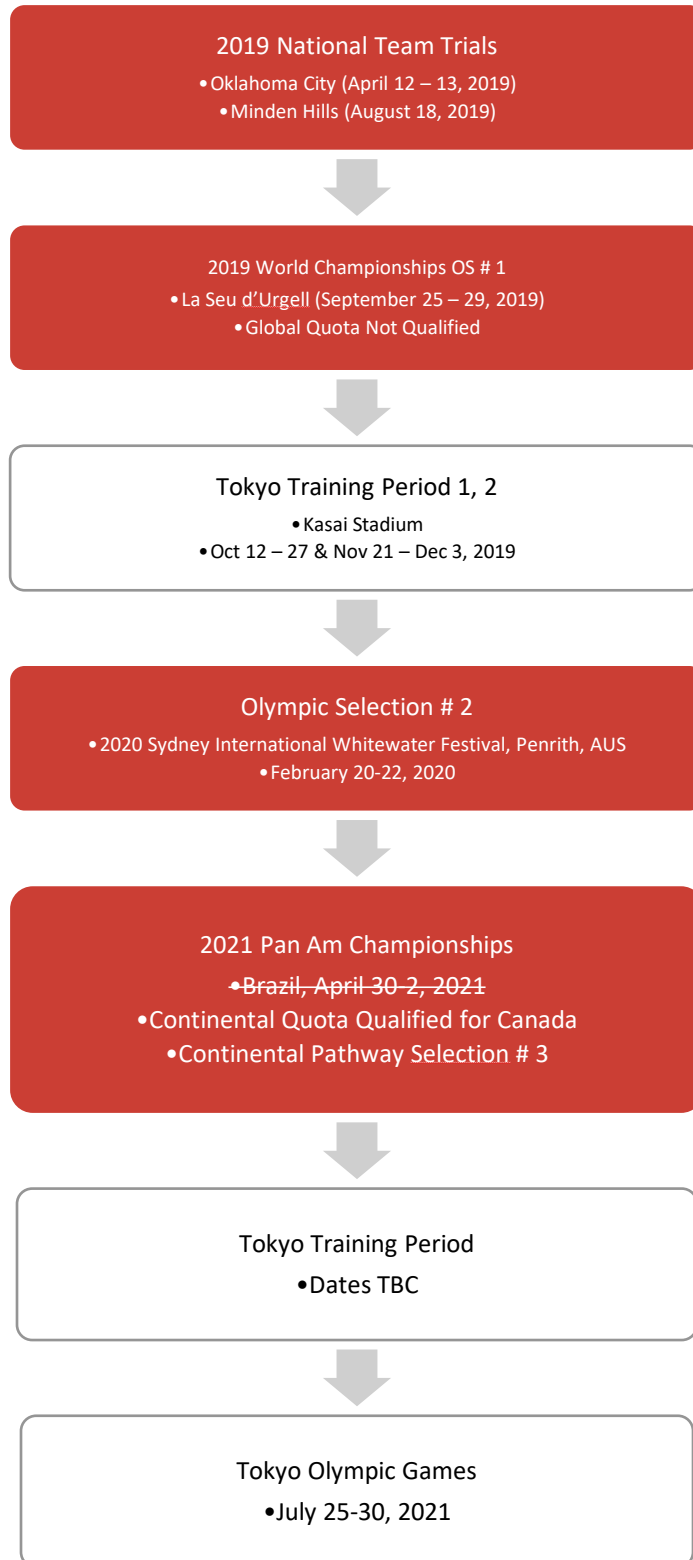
2019 National Team Trials
•Oklahoma City (April 12 – 13, 2019)
•Minden Hills (August 18, 2019)

2019 World Championships OS # 1
•La Seu d'Urgell (September 25 – 29, 2019)
•Global Quota Not Qualified

Tokyo Training Period 1, 2
•Kasai Stadium
•Oct 12 – 27 & Nov 21 – Dec 3, 2019

Olympic Selection # 2
•2020 Sydney International Whitewater Festival, Penrith, AUS
•February 20-22, 2020

2021 Pan Am Championships
•~~Brazil, April 30-2, 2021~~
•Continental Quota Qualified for Canada
•Continental Pathway Selection # 3

Tokyo Training Period
•Dates TBC

Tokyo Olympic Games
•July 25-30, 2021